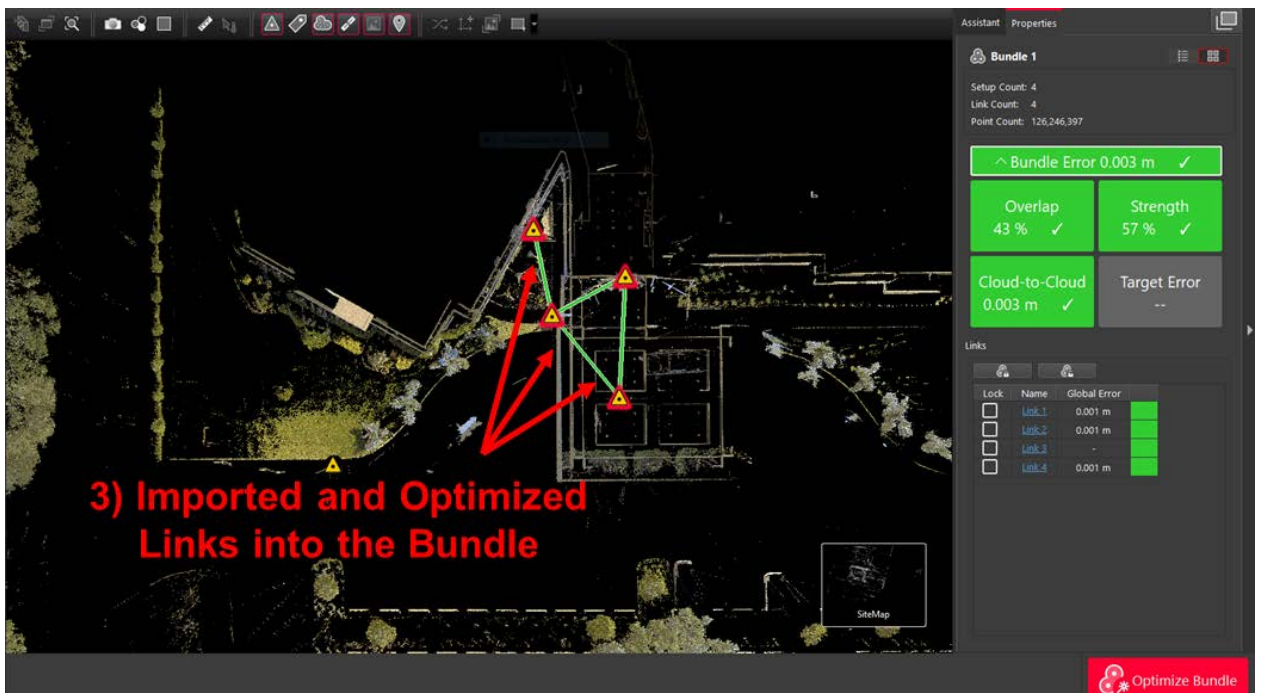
Assistant Properties

Bundle 1

Setup Count: 4
Link Count: 4
Point Count: 126,246,397

^ Bundle Error 0.003 m ✓

Overlap
43 % ✓

Strength
57 % ✓

Cloud-to-Cloud
0.003 m ✓

Target Error
--

Links

| Lock | Name | Global Error |
|---|---|---|
| | Link 1 | 0.001 m |
| | Link 2 | 0.001 m |
| | Link 3 | - |
| | Link 4 | 0.001 m |

3) Imported and Optimized Links into the Bundle

SiteMap

Optimize Bundle